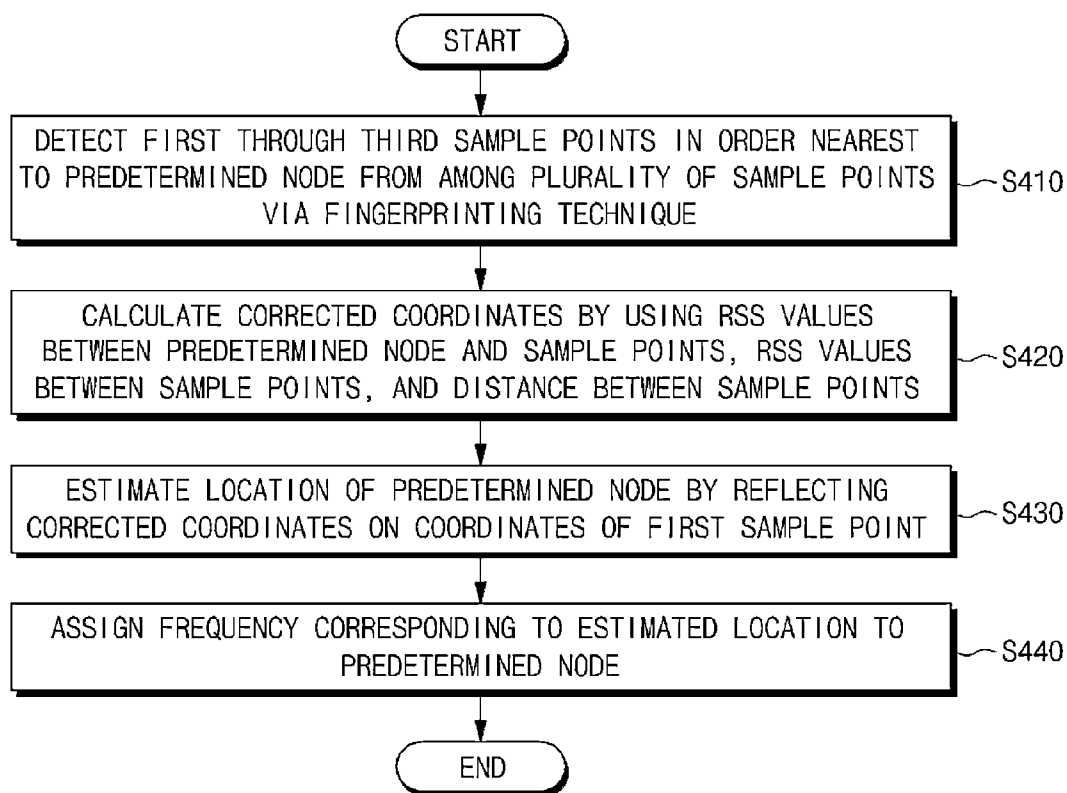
START

DETECT FIRST THROUGH THIRD SAMPLE POINTS IN ORDER NEAREST TO PREDETERMINED NODE FROM AMONG PLURALITY OF SAMPLE POINTS VIA FINGERPRINTING TECHNIQUE

S410

CALCULATE CORRECTED COORDINATES BY USING RSS VALUES BETWEEN PREDETERMINED NODE AND SAMPLE POINTS, RSS VALUES BETWEEN SAMPLE POINTS, AND DISTANCE BETWEEN SAMPLE POINTS

S420

ESTIMATE LOCATION OF PREDETERMINED NODE BY REFLECTING CORRECTED COORDINATES ON COORDINATES OF FIRST SAMPLE POINT

S430

ASSIGN FREQUENCY CORRESPONDING TO ESTIMATED LOCATION TO PREDETERMINED NODE

S440

END